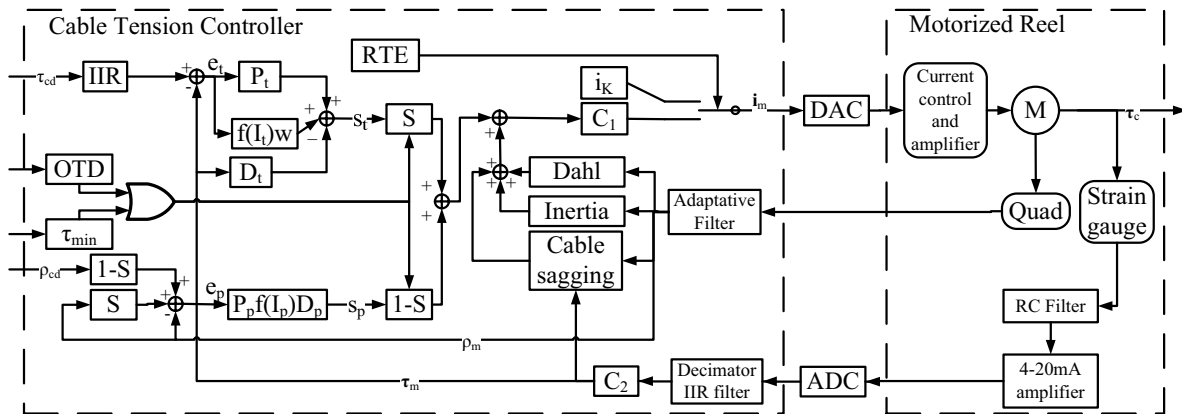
Cable Tension Controller

Motorized Reel

$\tau_{cd}$

IIR

$e_t$

$P_t$

RTE

$i_K$

$C_1$

$\mathbf{i}_m$

DAC

Current control and amplifier

M

$\tau_c$

$f(I_t)w$

$s_t$

S

OTD

$D_t$

Dahl

Inertia

Adaptative Filter

Quad

Strain gauge

$\tau_{min}$

Cable sagging

$\rho_{cd}$

1-S

S

$e_p$

$P_pf(I_p)D_p$

$s_p$

1-S

RC Filter

$\rho_m$

4-20mA amplifier

$\tau_m$

$C_2$

Decimator IIR filter

ADC